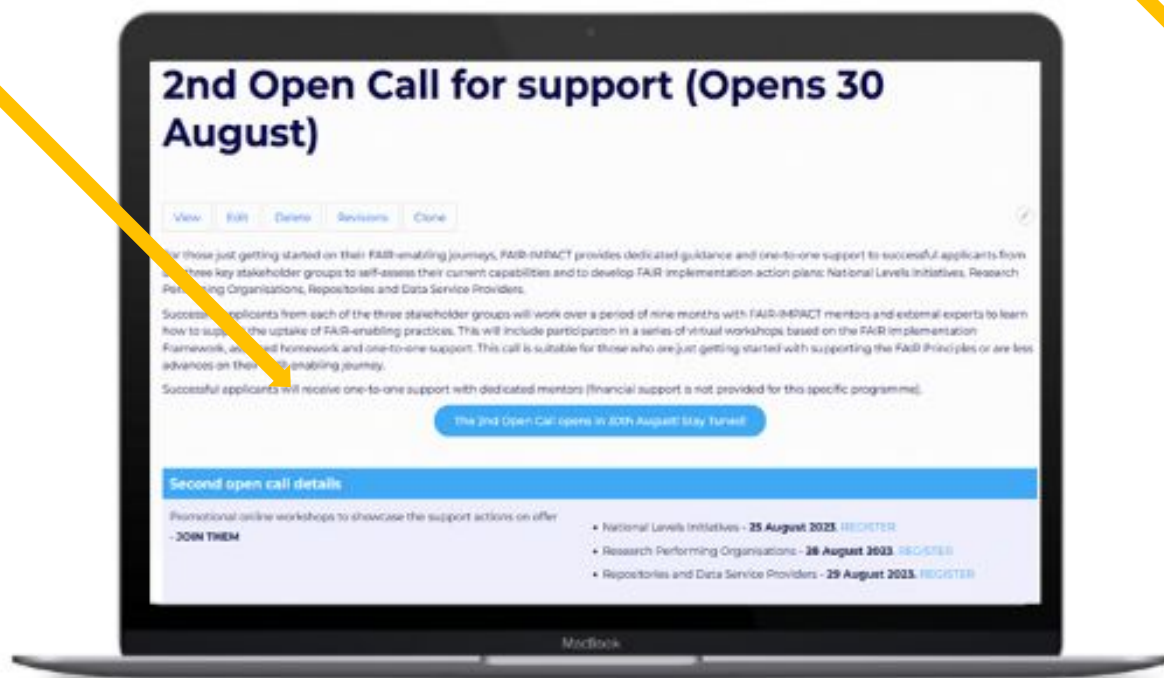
2nd Open Call for support (Opens 30 August)

View Edit Delete Revisions Clone

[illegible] those just getting started on their FAIR-enabling journeys, FAIR-IMPACT provides dedicated guidance and one-to-one support to successful applicants from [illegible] three key stakeholder groups to self-assess their current capabilities and to develop FAIR implementation action plans: National Levels Initiatives, Research Per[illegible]ing Organisations, Repositories and Data Service Providers.

Success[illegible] applicants from each of the three stakeholder groups will work over a period of nine months with FAIR-IMPACT mentors and external experts to learn how to supp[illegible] the uptake of FAIR-enabling practices. This will include participation in a series of virtual workshops based on the FAIR implementation Framework, as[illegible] homework and one-to-one support. This call is suitable for those who are just getting started with supporting the FAIR Principles or are less advances on their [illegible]-enabling journey.

Successful applicants will receive one-to-one support with dedicated mentors (financial support is not provided for this specific programme).

The 2nd Open Call opens in 30th August! Stay Tuned!

Second open call details

Promotional online workshops to showcase the support actions on offer - JOIN THEM

• National Levels Initiatives - 25 August 2023. REGISTER
• Research Performing Organisations - 28 August 2023. REGISTER
• Repositories and Data Service Providers - 29 August 2023. REGISTER

MacBook